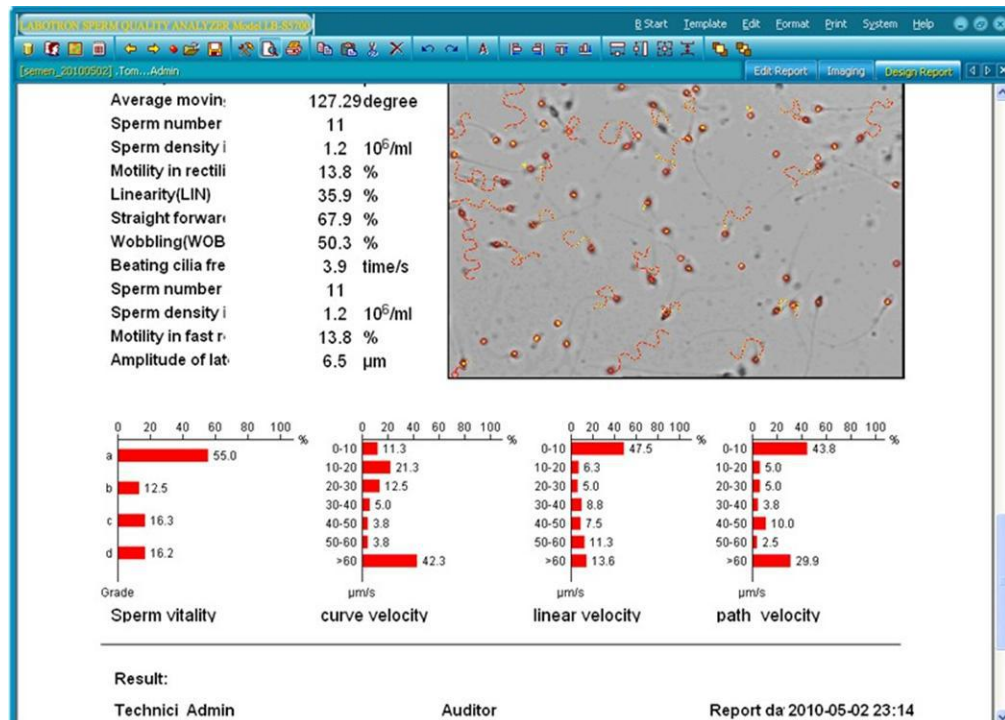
LABOTRON SPERM QUALITY ANALYZER Model LB-SS700

B Start Template Edit Format Print System Help

[semen_20100502] .Tom....Admin

Edit Report Imaging Design Report

| | |
|---|---|
| Average movin | 127.29degree |
| Sperm number | 11 |
| Sperm density i | 1.2 $10^6$/ml |
| Motility in rectili | 13.8 % |
| Linearity(LIN) | 35.9 % |
| Straight forwar | 67.9 % |
| Wobbling(WOB | 50.3 % |
| Beating cilia fre | 3.9 time/s |
| Sperm number | 11 |
| Sperm density i | 1.2 $10^6$/ml |
| Motility in fast r | 13.8 % |
| Amplitude of lat | 6.5 μm |

0 20 40 60 80 100 %
a 55.0
b 12.5
c 16.3
d 16.2
Grade
Sperm vitality

0 20 40 60 80 100 %
0-10 11.3
10-20 21.3
20-30 12.5
30-40 5.0
40-50 3.8
50-60 3.8
>60 42.3
μm/s
curve velocity

0 20 40 60 80 100 %
0-10 47.5
10-20 6.3
20-30 5.0
30-40 8.8
40-50 7.5
50-60 11.3
>60 13.6
μm/s
linear velocity

0 20 40 60 80 100 %
0-10 43.8
10-20 5.0
20-30 5.0
30-40 3.8
40-50 10.0
50-60 2.5
>60 29.9
μm/s
path velocity

Result:

Technici Admin Auditor Report da 2010-05-02 23:14